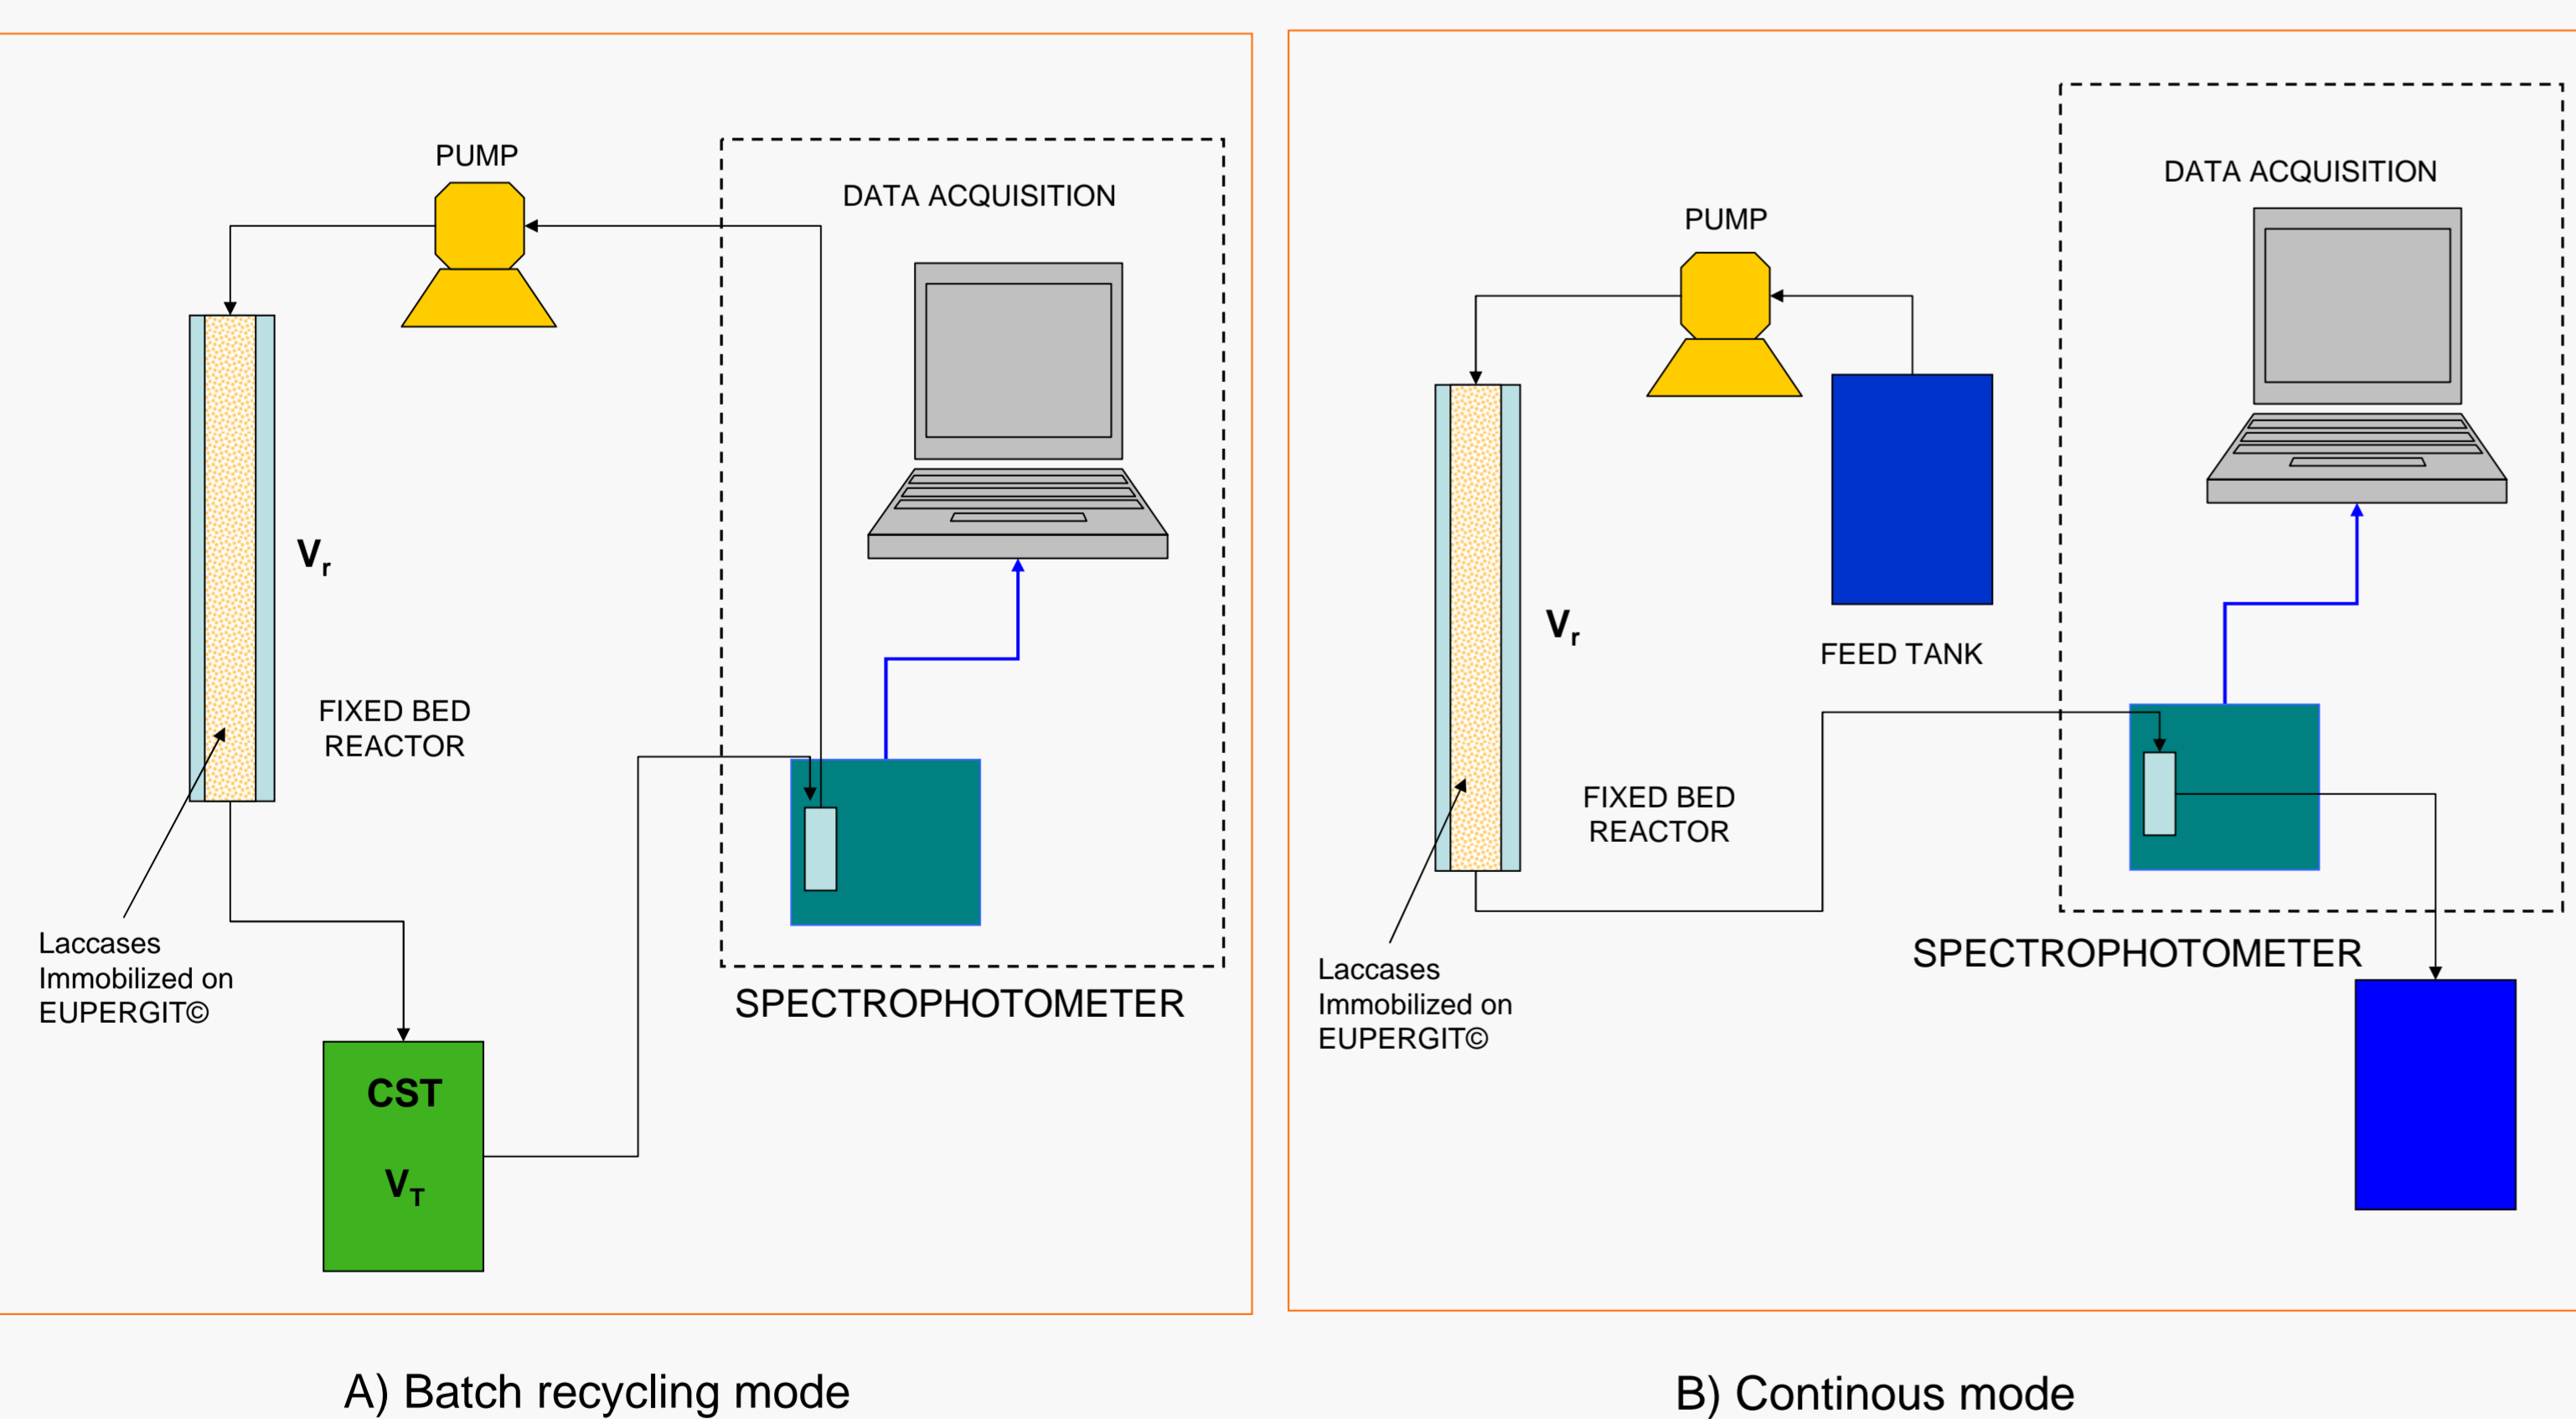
PUMP

DATA ACQUISITION

$V_r$

FIXED BED REACTOR

Laccases Immobilized on EUPERGIT©

CST

$V_T$

SPECTROPHOTOMETER

PUMP

DATA ACQUISITION

$V_r$

FEED TANK

FIXED BED REACTOR

Laccases Immobilized on EUPERGIT©

SPECTROPHOTOMETER

A) Batch recycling mode

B) Continous mode